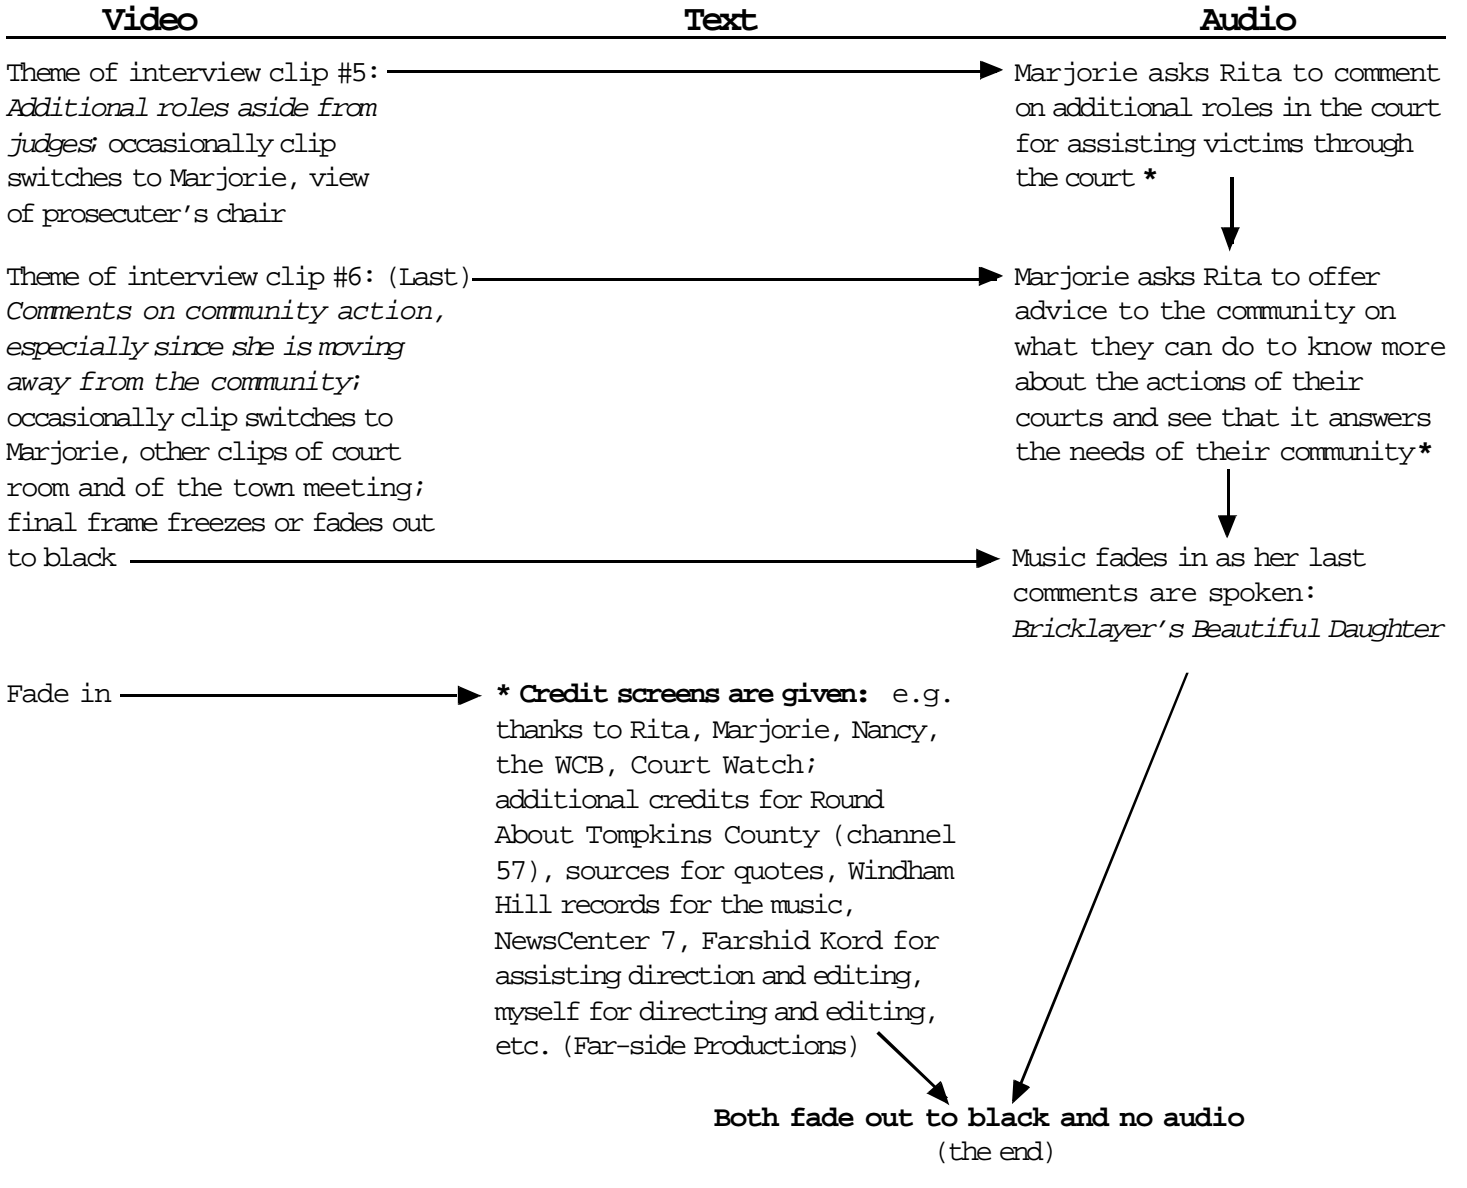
Video

Text

Audio

Theme of interview clip #5: *Additional roles aside from judges*; occasionally clip switches to Marjorie, view of prosecuter's chair

Marjorie asks Rita to comment on additional roles in the court for assisting victims through the court *

Theme of interview clip #6: (Last) *Comments on community action, especially since she is moving away from the community*; occasionally clip switches to Marjorie, other clips of court room and of the town meeting; final frame freezes or fades out to black

Marjorie asks Rita to offer advice to the community on what they can do to know more about the actions of their courts and see that it answers the needs of their community*

Music fades in as her last comments are spoken: *Bricklayer's Beautiful Daughter*

Fade in

**\* Credit screens are given:** e.g. thanks to Rita, Marjorie, Nancy, the WCB, Court Watch; additional credits for Round About Tompkins County (channel 57), sources for quotes, Windham Hill records for the music, NewsCenter 7, Farshid Kord for assisting direction and editing, myself for directing and editing, etc. (Far-side Productions)

**Both fade out to black and no audio**
(the end)